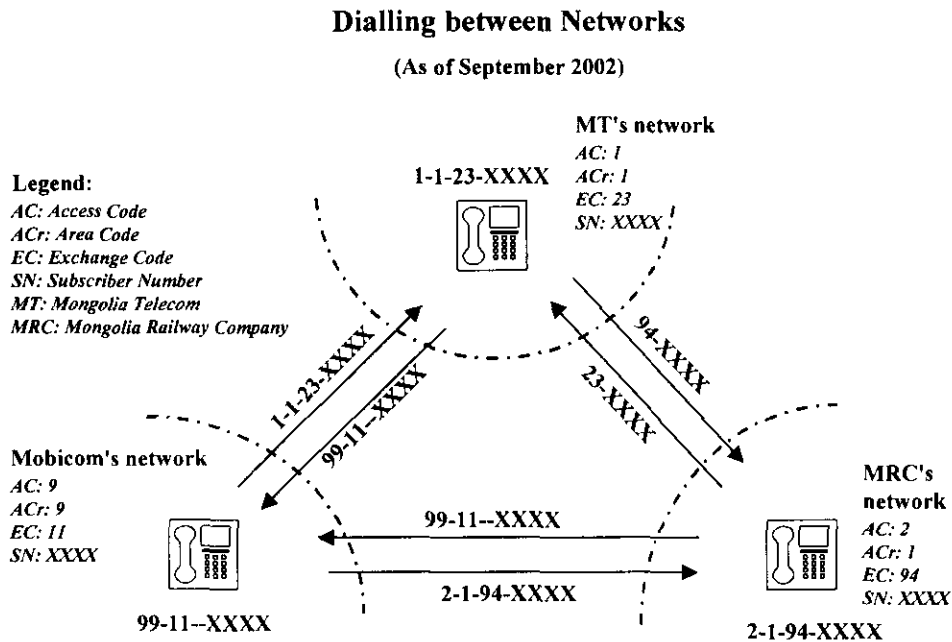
Dialling between Networks

(As of September 2002)

MT's network
AC: 1
ACr: 1
EC: 23
SN: XXXX

1-1-23-XXXX

Legend:
AC: Access Code
ACr: Area Code
EC: Exchange Code
SN: Subscriber Number
MT: Mongolia Telecom
MRC: Mongolia Railway Company

1-1-23-XXXX

99-11--XXXX

94-XXXX

23-XXXX

Mobicom's network
AC: 9
ACr: 9
EC: 11
SN: XXXX

99-11--XXXX

2-1-94-XXXX

99-11--XXXX

MRC's network
AC: 2
ACr: 1
EC: 94
SN: XXXX

2-1-94-XXXX